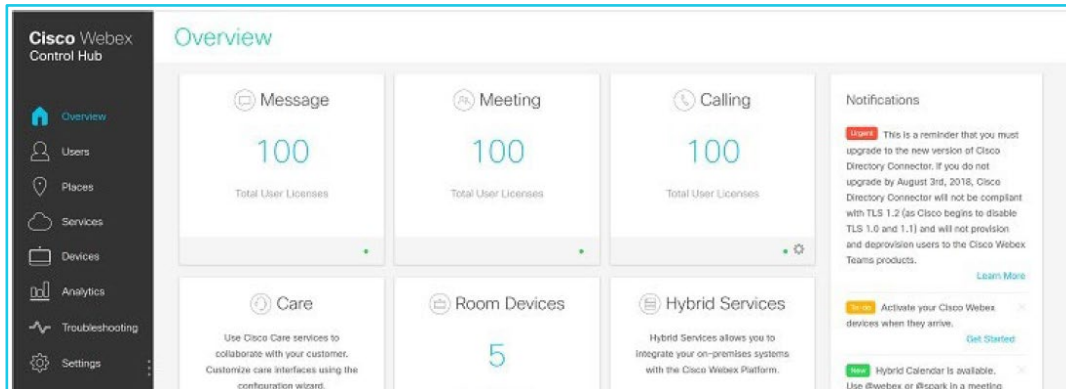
Cisco Webex
Control Hub

Overview
Users
Places
Services
Devices
Analytics
Troubleshooting
Settings

Overview

Message
100
Total User Licenses

Meeting
100
Total User Licenses

Calling
100
Total User Licenses

Care
Use Cisco Care services to collaborate with your customer. Customize care interfaces using the configuration wizard.

Room Devices
5

Hybrid Services
Hybrid Services allows you to integrate your on-premises systems with the Cisco Webex Platform.

Notifications

Urgent This is a reminder that you must upgrade to the new version of Cisco Directory Connector. If you do not upgrade by August 3rd, 2018, Cisco Directory Connector will not be compliant with TLS 1.2 (as Cisco begins to disable TLS 1.0 and 1.1) and will not provision and deprovision users to the Cisco Webex Teams products.
Learn More

To-do Activate your Cisco Webex devices when they arrive.
Get Started

New Hybrid Calendar is available. Use @webex or @spark in a meeting